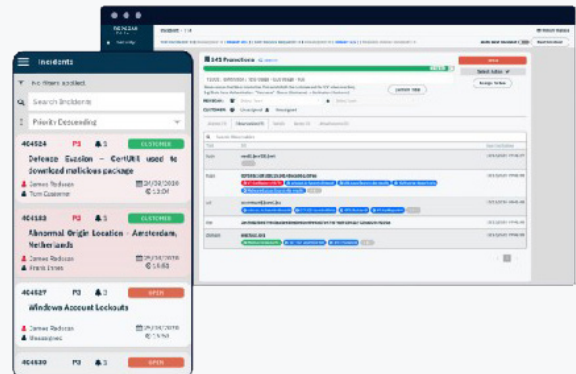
Incidents

No filters applied

Search Incidents

Priority Descending

404524 P3 3 CUSTOMER

Defense Evasion - CertUtil used to download malicious package

James Radvan 21/08/2019

Tom Cozens 13:04

404133 P3 3 CUSTOMER

Abnormal Origin Location - Amsterdam, Netherlands

James Radvan 29/08/2019

Frank Elms 16:02

404527 P3 3 OPEN

Windows Account Lockouts

James Radvan

Unassigned

404530 P3 3 OPEN

Incident

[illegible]

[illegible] Promotions

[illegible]